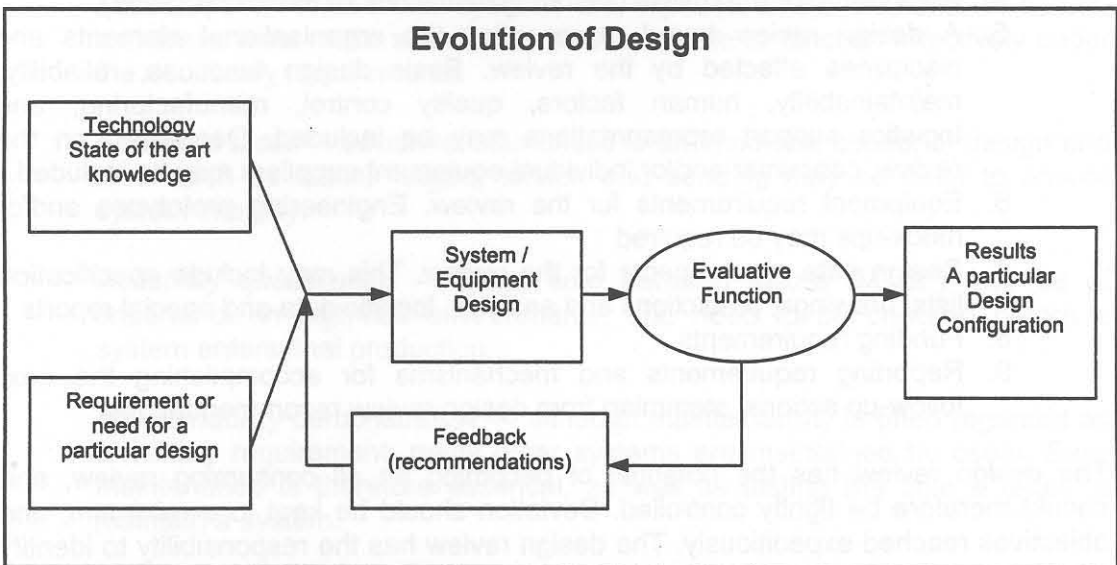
Evolution of Design

Technology
State of the art
knowledge

Requirement or
need for a
particular design

System /
Equipment
Design

Evaluative
Function

Results
A particular
Design
Configuration

Feedback
(recommendations)